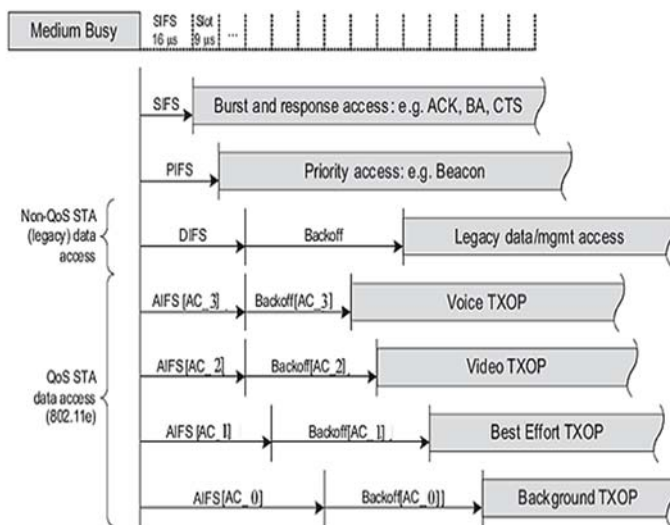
Medium Busy

SIFS 16 µs

Slot 9 µs

...

SIFS

Burst and response access: e.g. ACK, BA, CTS

PIFS

Priority access: e.g. Beacon

Non-QoS STA (legacy) data access

DIFS

Backoff

Legacy data/mgmt access

AIFS [AC_3]

Backoff[AC_3]

Voice TXOP

AIFS [AC_2]

Backoff[AC_2]

Video TXOP

QoS STA data access (802.11e)

AIFS [AC_1]

Backoff[AC_1]

Best Effort TXOP

AIFS[AC_0]

Backoff[AC_0]]

Background TXOP